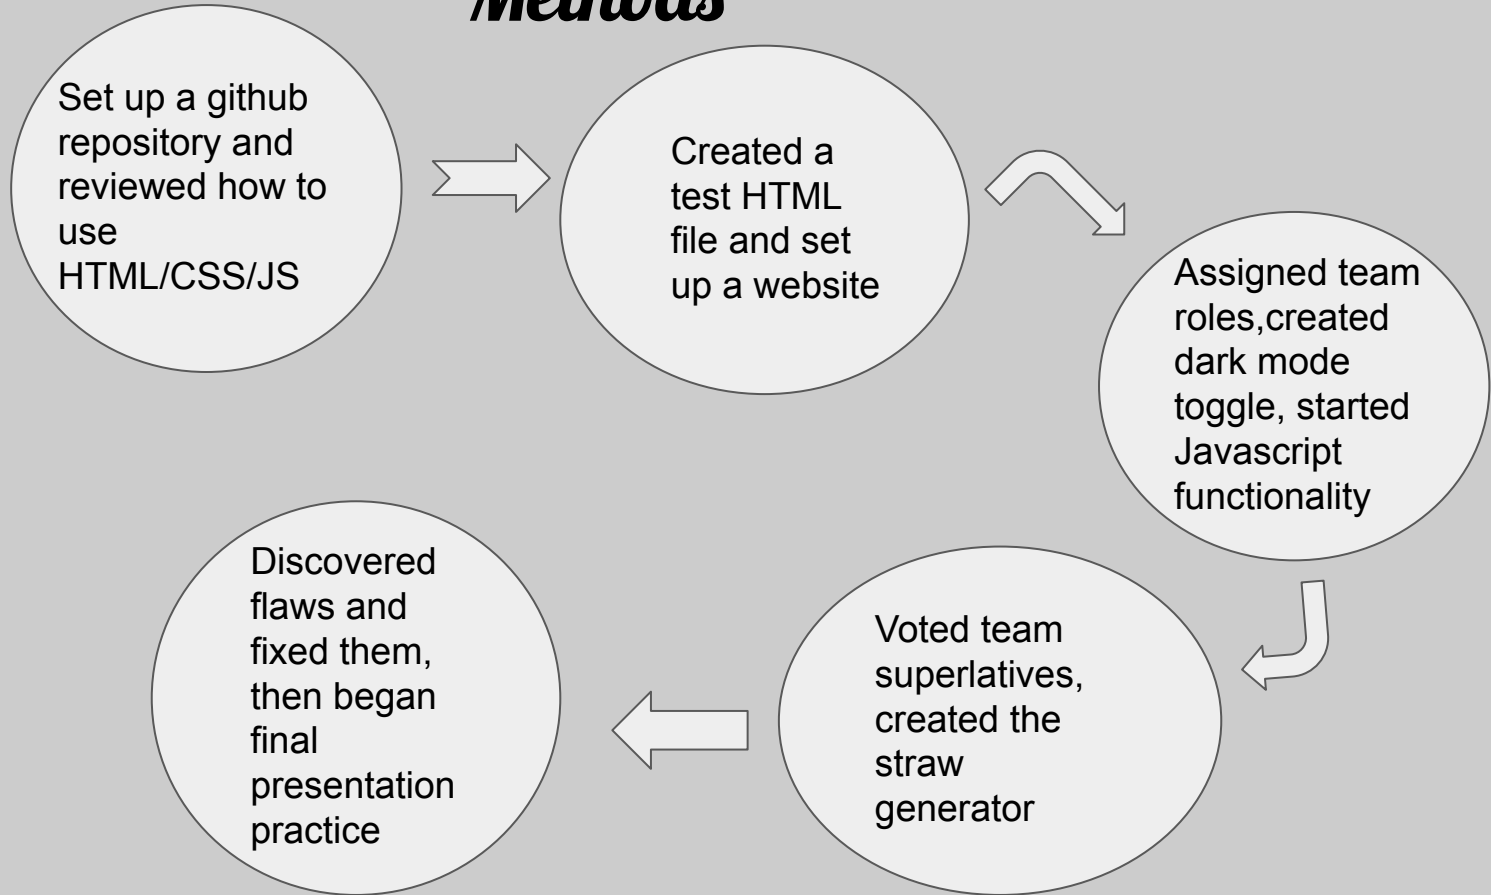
Methods

Set up a github repository and reviewed how to use HTML/CSS/JS

Created a test HTML file and set up a website

Assigned team roles,created dark mode toggle, started Javascript functionality

Voted team superlatives, created the straw generator

Discovered flaws and fixed them, then began final presentation practice